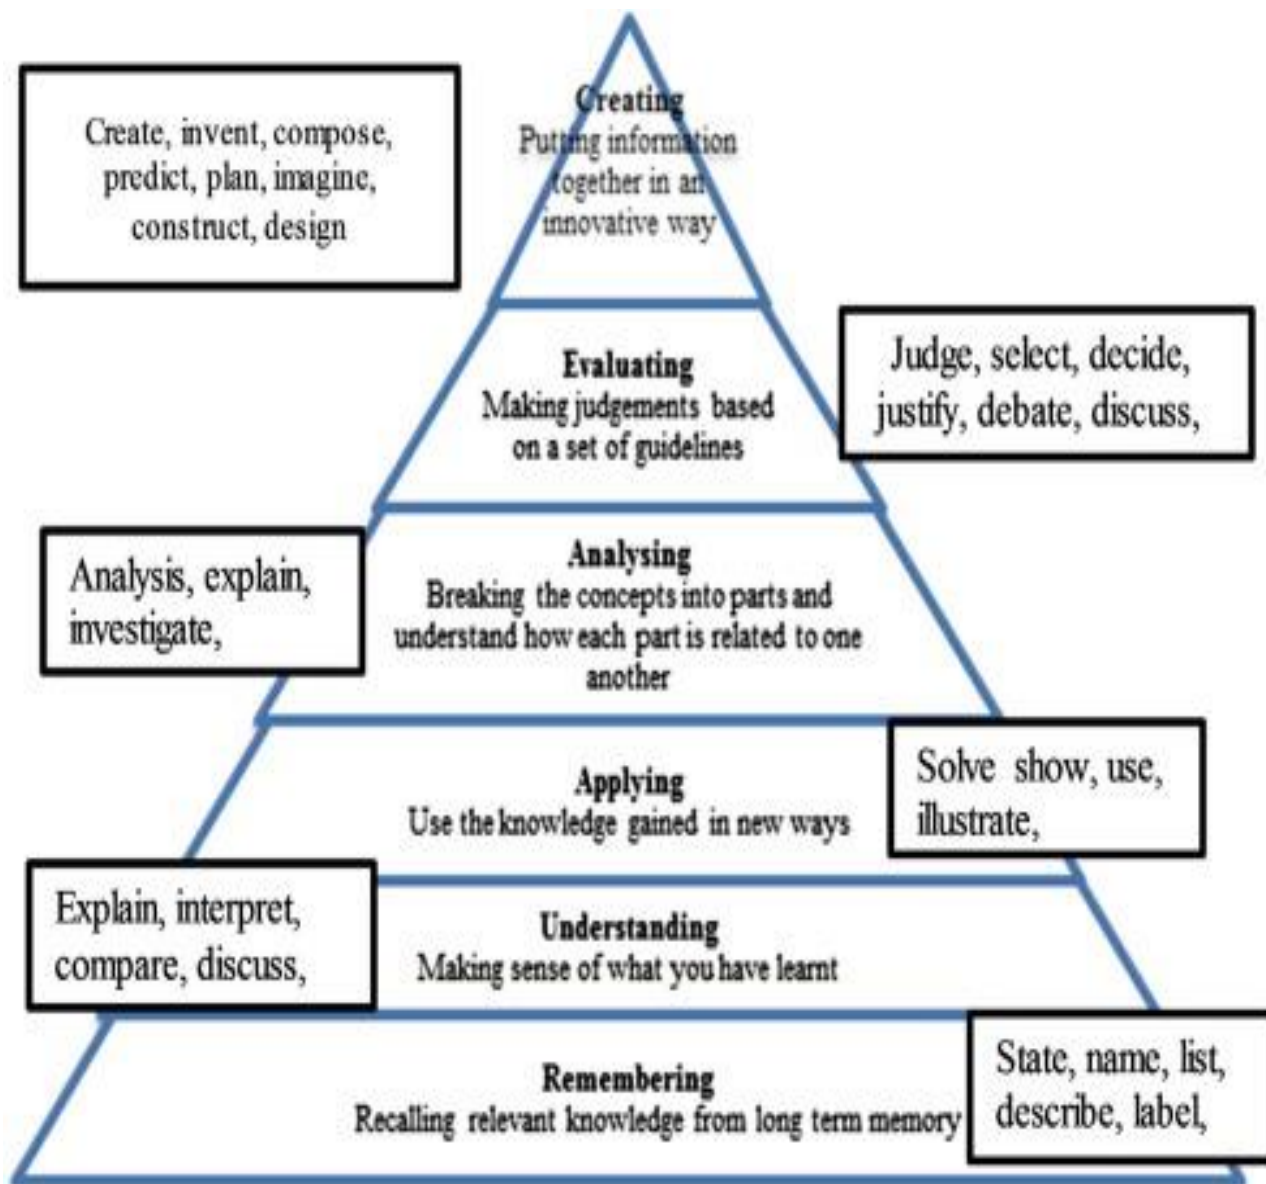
Creating
Putting information together in an innovative way

Create, invent, compose, predict, plan, imagine, construct, design

Evaluating
Making judgements based on a set of guidelines

Judge, select, decide, justify, debate, discuss,

Analysis, explain, investigate,

Analysing
Breaking the concepts into parts and understand how each part is related to one another

Applying
Use the knowledge gained in new ways

Solve show, use, illustrate,

Explain, interpret, compare, discuss,

Understanding
Making sense of what you have learnt

Remembering
Recalling relevant knowledge from long term memory

State, name, list, describe, label,